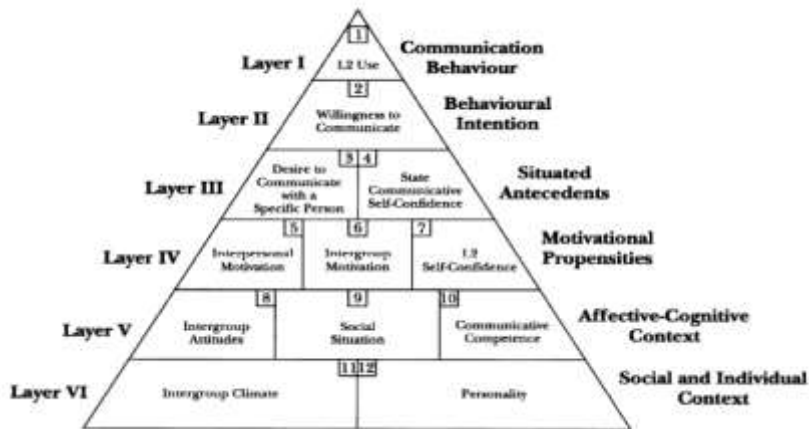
Layer I
1
L2 Use
Communication Behaviour

Layer II
2
Willingness to Communicate
Behavioural Intention

Layer III
3
Desire to Communicate with a Specific Person
4
State Communicative Self-Confidence
Situated Antecedents

Layer IV
5
Interpersonal Motivation
6
Intergroup Motivation
7
L2 Self-Confidence
Motivational Propensities

Layer V
8
Intergroup Attitudes
9
Social Situation
10
Communicative Competence
Affective-Cognitive Context

Layer VI
11
Intergroup Climate
12
Personality
Social and Individual Context